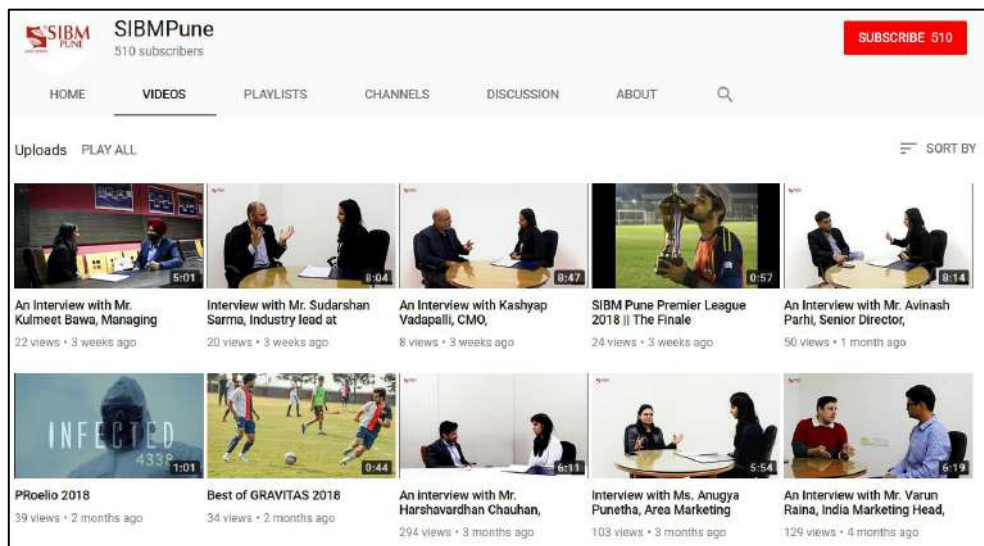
SIBM PUNE

SIBMPune
510 subscribers

SUBSCRIBE 510

HOME VIDEOS PLAYLISTS CHANNELS DISCUSSION ABOUT

Uploads PLAY ALL

SORT BY

5:01
An Interview with Mr. Kulmeet Bawa, Managing
22 views • 3 weeks ago

8:04
Interview with Mr. Sudarshan Sarma, Industry lead at
20 views • 3 weeks ago

8:47
An Interview with Kashyap Vadapalli, CMO,
8 views • 3 weeks ago

0:57
SIBM Pune Premier League 2018 || The Finale
24 views • 3 weeks ago

8:14
An Interview with Mr. Avinash Parhi, Senior Director,
50 views • 1 month ago

INFECTED
433P
1:01
PRoelio 2018
39 views • 2 months ago

0:44
Best of GRAVITAS 2018
34 views • 2 months ago

6:11
An interview with Mr. Harshavardhan Chauhan,
294 views • 3 months ago

5:54
Interview with Ms. Anugya Punetha, Area Marketing
103 views • 3 months ago

6:19
An Interview with Mr. Varun Raina, India Marketing Head,
129 views • 4 months ago